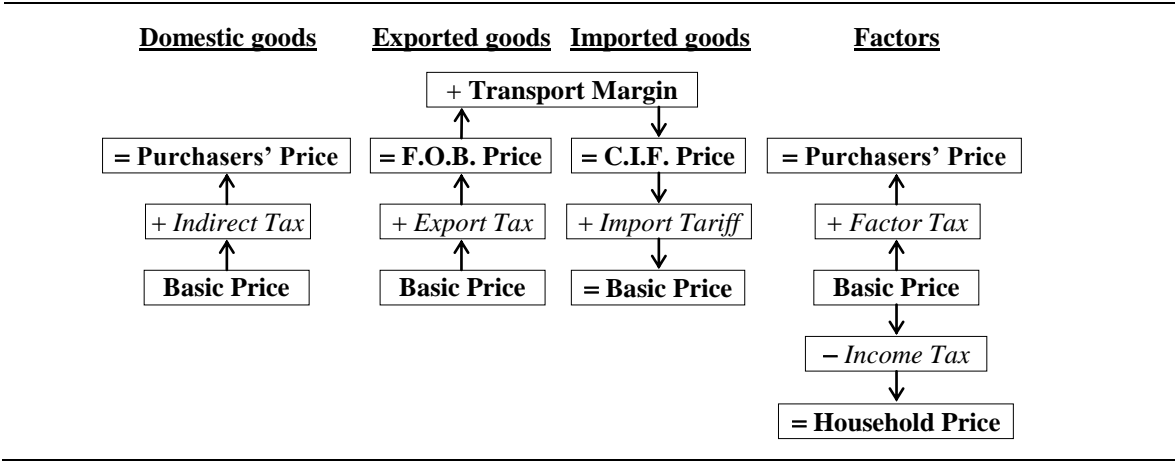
Domestic goods

Exported goods

Imported goods

Factors

+ Transport Margin

= Purchasers' Price

= F.O.B. Price

= C.I.F. Price

= Purchasers' Price

+ Indirect Tax

+ Export Tax

+ Import Tariff

+ Factor Tax

Basic Price

Basic Price

= Basic Price

Basic Price

– Income Tax

= Household Price